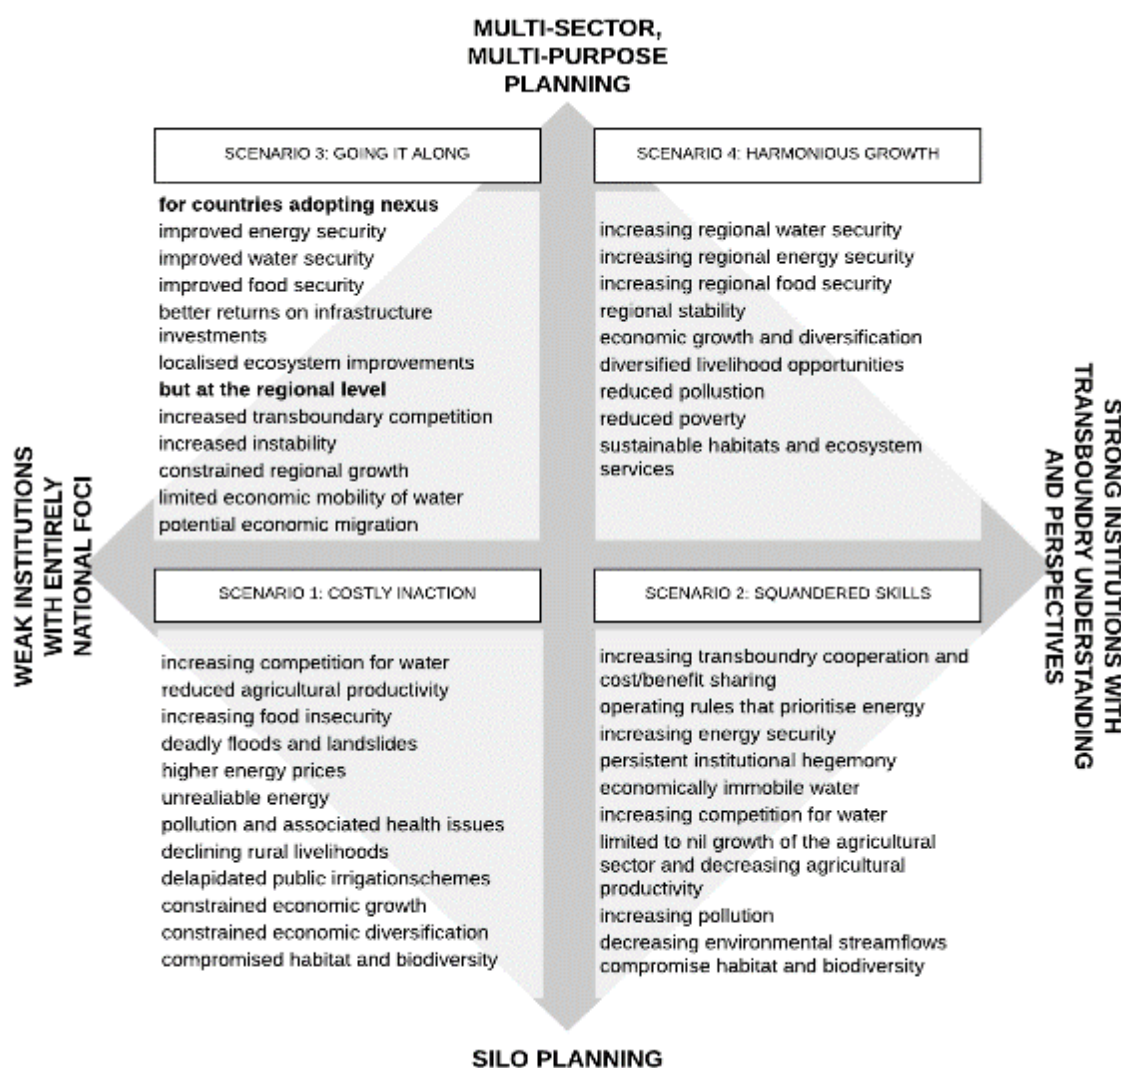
MULTI-SECTOR, MULTI-PURPOSE PLANNING

SCENARIO 3: GOING IT ALONG

**for countries adopting nexus**
improved energy security
improved water security
improved food security
better returns on infrastructure investments
localised ecosystem improvements
**but at the regional level**
increased transboundary competition
increased instability
constrained regional growth
limited economic mobility of water
potential economic migration

SCENARIO 4: HARMONIOUS GROWTH

increasing regional water security
increasing regional energy security
increasing regional food security
regional stability
economic growth and diversification
diversified livelihood opportunities
reduced pollution
reduced poverty
sustainable habitats and ecosystem services

WEAK INSTITUTIONS WITH ENTIRELY NATIONAL FOCI

STRONG INSTITUTIONS WITH TRANSBOUNDRY UNDERSTANDING AND PERSPECTIVES

SCENARIO 1: COSTLY INACTION

increasing competition for water
reduced agricultural productivity
increasing food insecurity
deadly floods and landslides
higher energy prices
unrealiable energy
pollution and associated health issues
declining rural livelihoods
delapidated public irrigationschemes
constrained economic growth
constrained economic diversification
compromised habitat and biodiversity

SCENARIO 2: SQUANDERED SKILLS

increasing transboundry cooperation and cost/benefit sharing
operating rules that prioritise energy
increasing energy security
persistent institutional hegemony
economically immobile water
increasing competition for water
limited to nil growth of the agricultural sector and decreasing agricultural productivity
increasing pollution
decreasing environmental streamflows
compromise habitat and biodiversity

SILO PLANNING